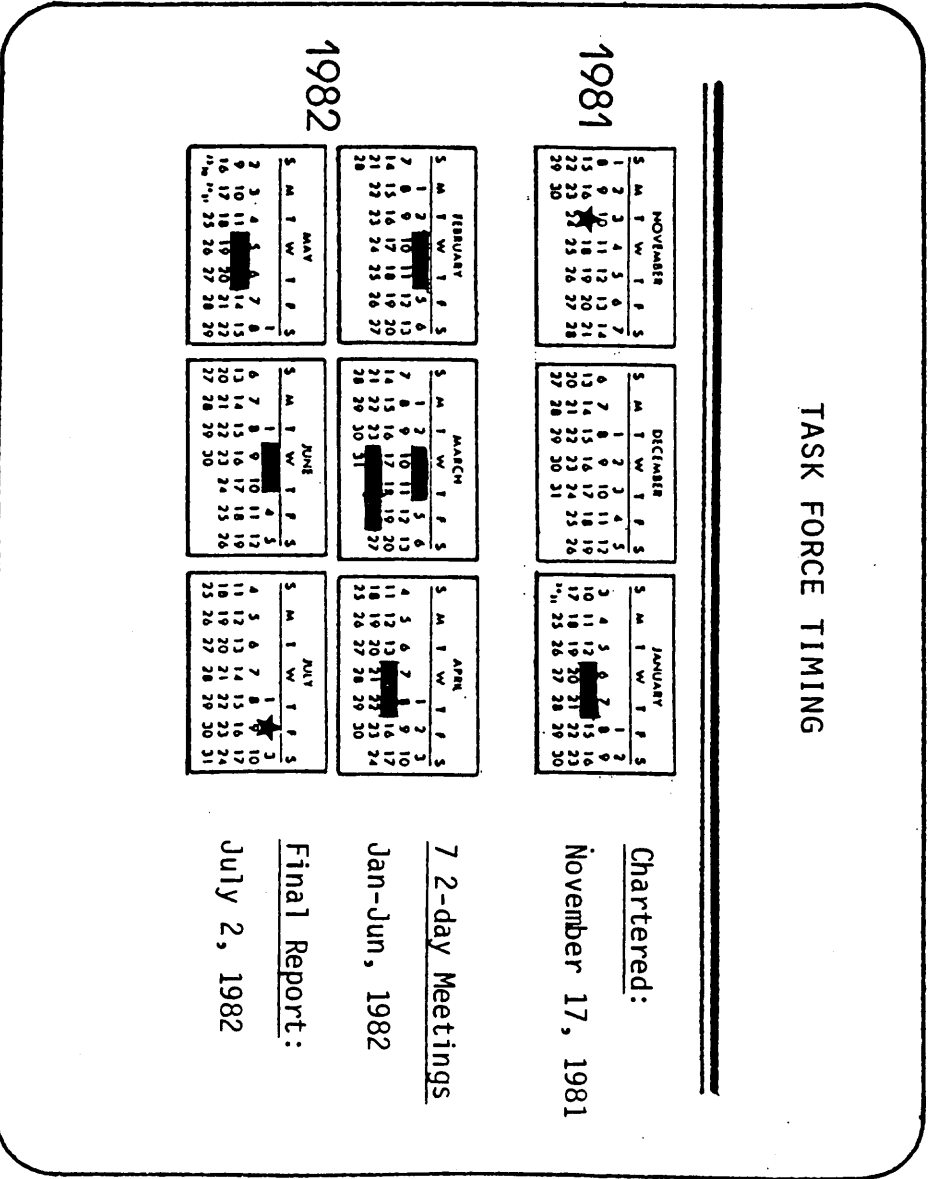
TASK FORCE TIMING

1981

NOVEMBER
S M T W T F S

DECEMBER
S M T W T F S

JANUARY
S M T W T F S

1982

FEBRUARY
S M T W T F S

MARCH
S M T W T F S

APRIL
S M T W T F S

MAY
S M T W T F S

JUNE
S M T W T F S

JULY
S M T W T F S

Chartered:
November 17, 1981

7 2-day Meetings
Jan-Jun, 1982

Final Report:
July 2, 1982